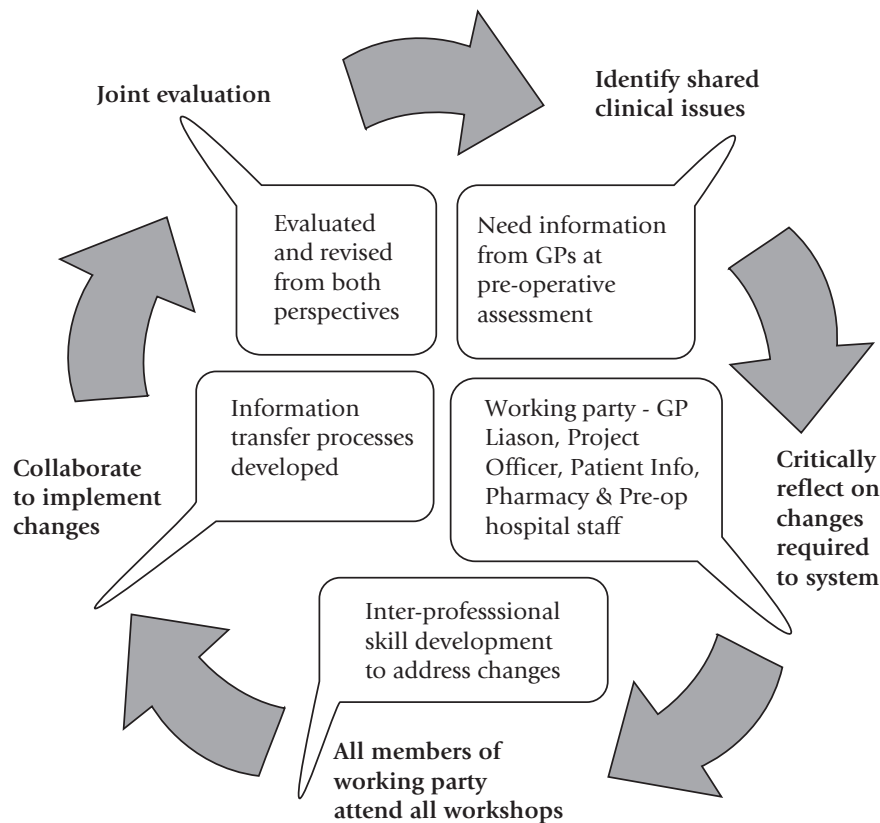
Joint evaluation

Identify shared clinical issues

Evaluated and revised from both perspectives

Need information from GPs at pre-operative assessment

Information transfer processes developed

Working party - GP Liason, Project Officer, Patient Info, Pharmacy & Pre-op hospital staff

Collaborate to implement changes

Critically reflect on changes required to system

Inter-professsional skill development to address changes

All members of working party attend all workshops